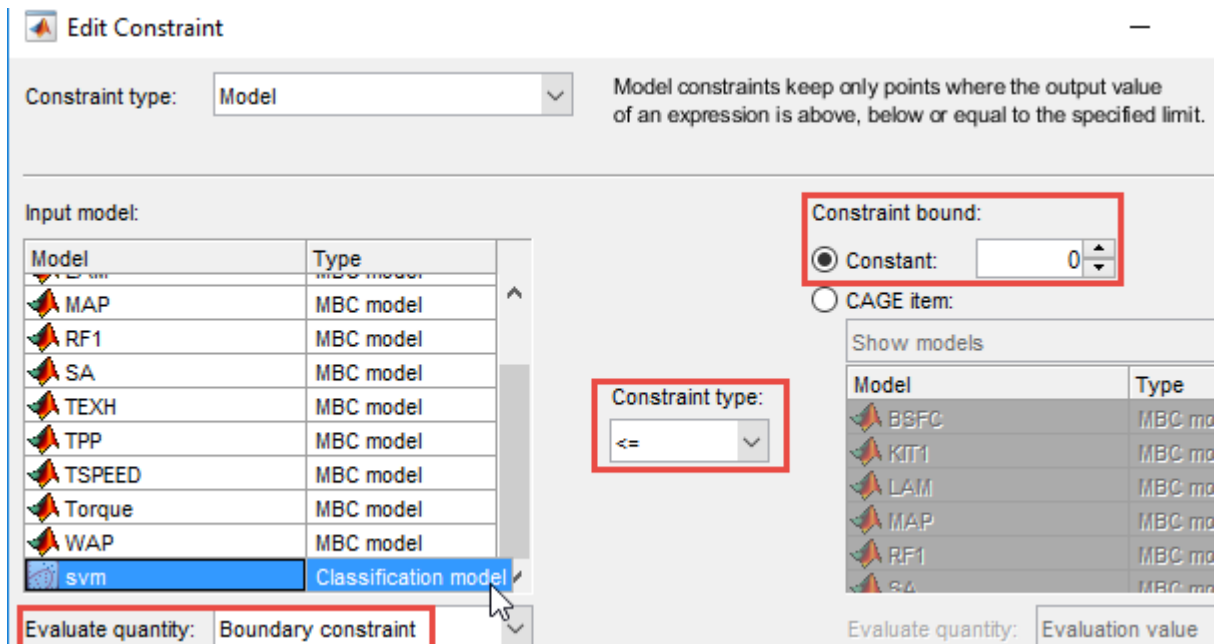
Edit Constraint

Constraint type: Model

Model constraints keep only points where the output value of an expression is above, below or equal to the specified limit.

Input model:

| Model | Type |
|---|---|
| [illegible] | MBC model |
| MAP | MBC model |
| RF1 | MBC model |
| SA | MBC model |
| TEXH | MBC model |
| TPP | MBC model |
| TSPEED | MBC model |
| Torque | MBC model |
| WAP | MBC model |
| svm | Classification model |

Evaluate quantity: Boundary constraint

Constraint type:
<=

Constraint bound:
Constant: 0
CAGE item:
Show models

| Model | Type |
|---|---|
| BSFC | MBC mo |
| KIT1 | MBC mo |
| LAM | MBC mo |
| MAP | MBC mo |
| RF1 | MBC mo |
| SA | MBC mo |

Evaluate quantity: Evaluation value